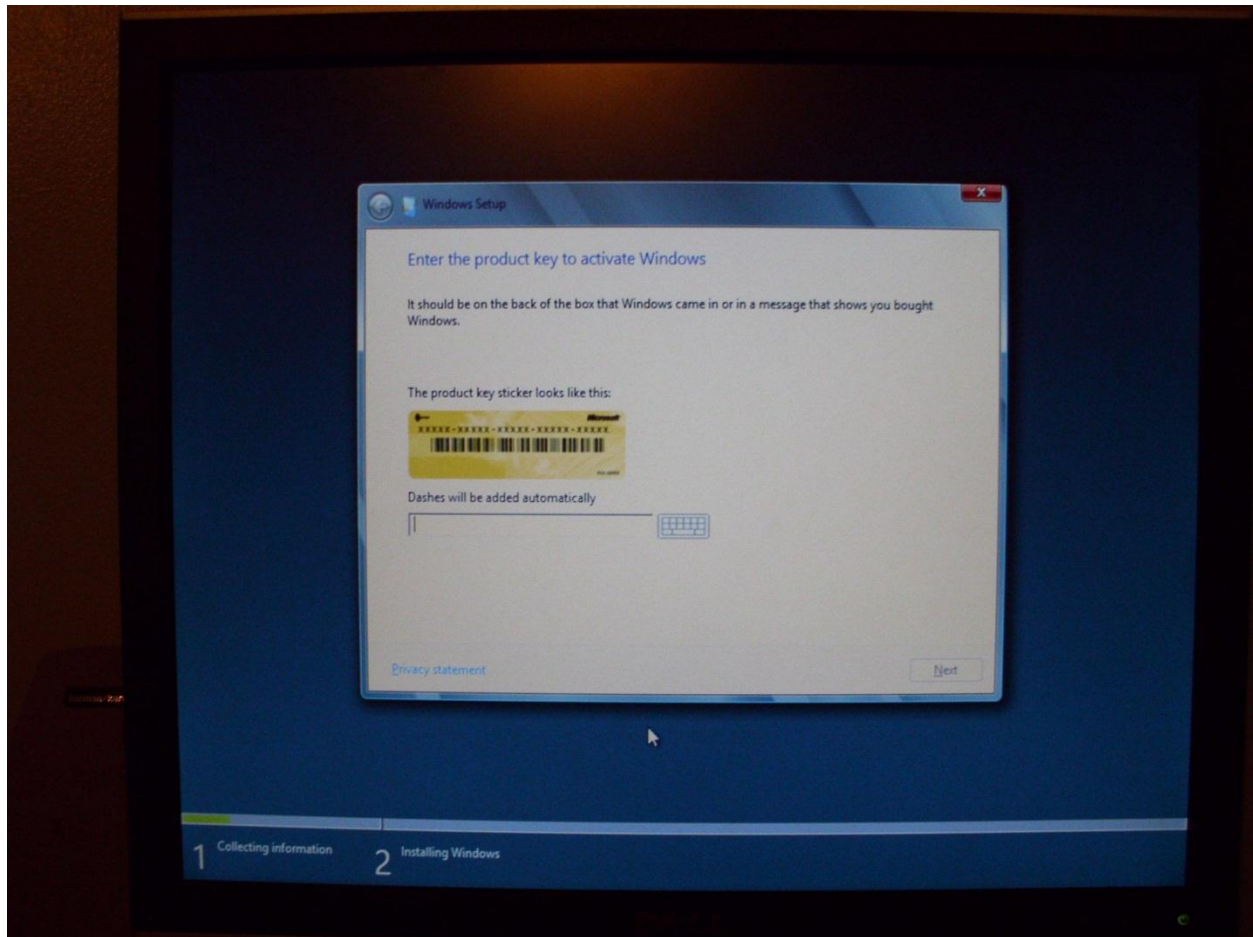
Windows Setup

Enter the product key to activate Windows

It should be on the back of the box that Windows came in or in a message that shows you bought Windows.

The product key sticker looks like this:

Microsoft

XXXXX-XXXXX-XXXXX-XXXXX-XXXXX

Dashes will be added automatically

Privacy statement

Next

1 Collecting information

2 Installing Windows